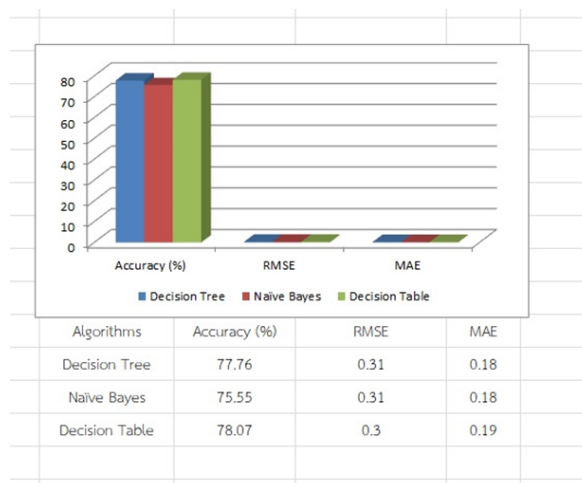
80
70
60
50
40
30
20
10
0
Accuracy (%)
RMSE
MAE
Decision Tree
Naïve Bayes
Decision Table

| Algorithms | Accuracy (%) | RMSE | MAE |
|---|---|---|---|
| Decision Tree | 77.76 | 0.31 | 0.18 |
| Naïve Bayes | 75.55 | 0.31 | 0.18 |
| Decision Table | 78.07 | 0.3 | 0.19 |